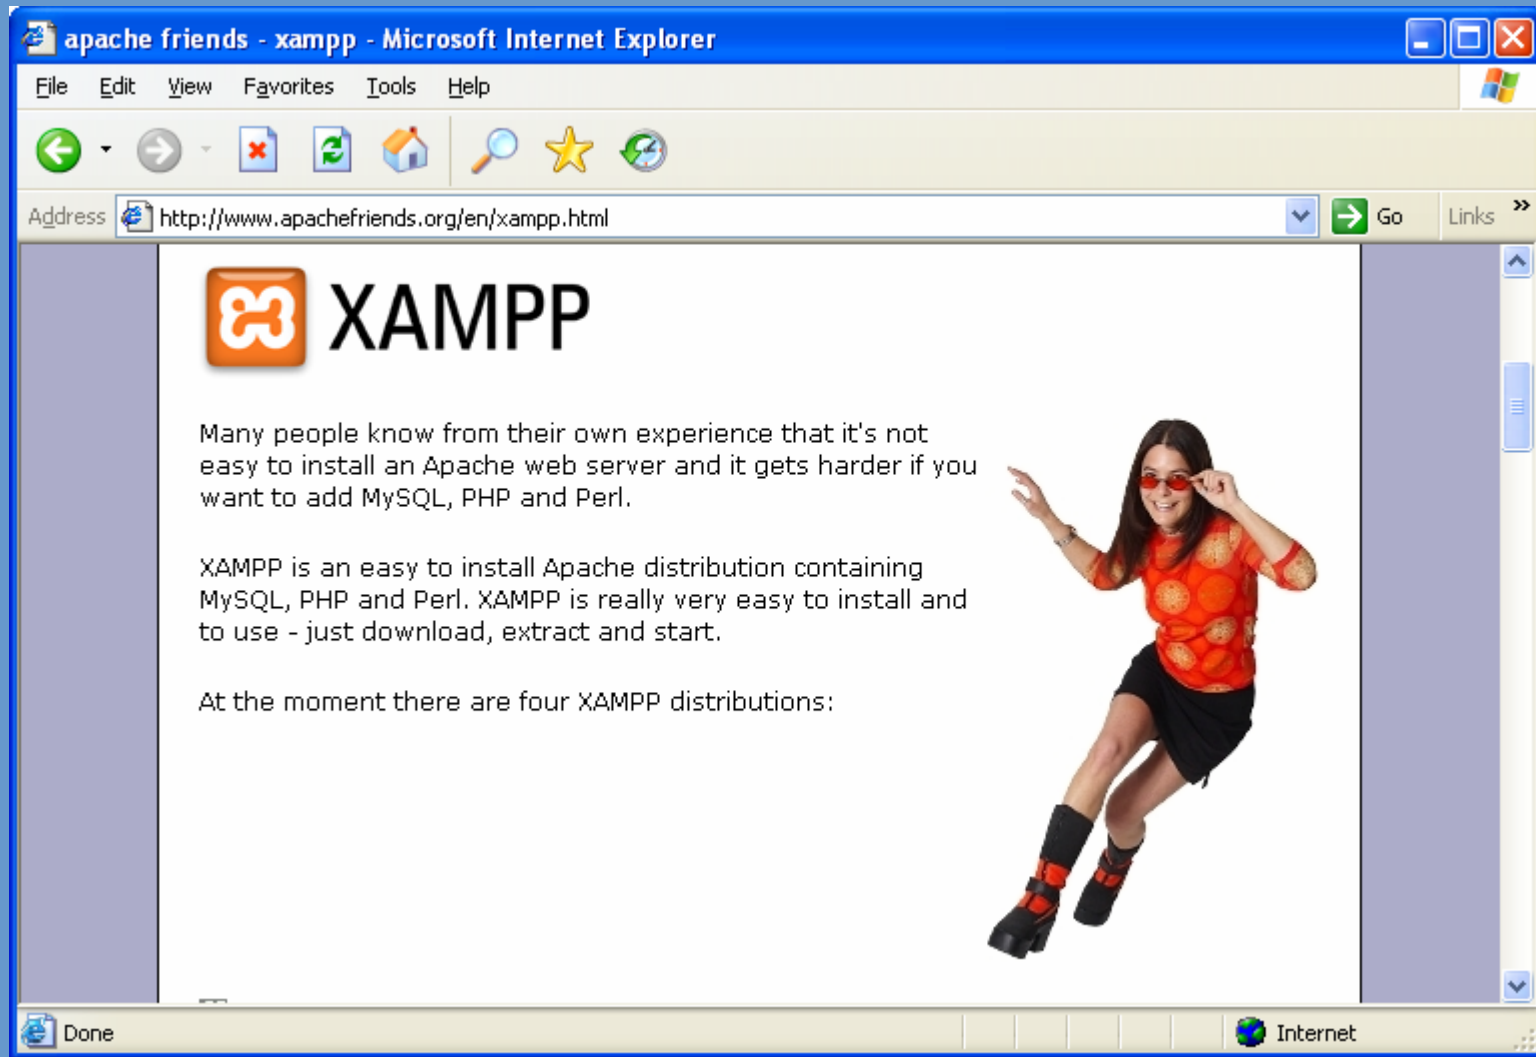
apache friends - xampp - Microsoft Internet Explorer

File Edit View Favorites Tools Help

Address http://www.apachefriends.org/en/xampp.html Go Links »

XAMPP

Many people know from their own experience that it's not easy to install an Apache web server and it gets harder if you want to add MySQL, PHP and Perl.

XAMPP is an easy to install Apache distribution containing MySQL, PHP and Perl. XAMPP is really very easy to install and to use - just download, extract and start.

At the moment there are four XAMPP distributions:

Done Internet